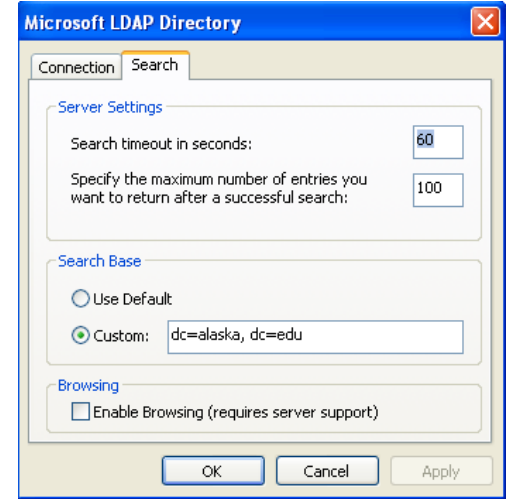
Microsoft LDAP Directory

Connection Search

Server Settings

Search timeout in seconds: 60

Specify the maximum number of entries you want to return after a successful search: 100

Search Base

Use Default

Custom: dc=alaska, dc=edu

Browsing

Enable Browsing (requires server support)

OK Cancel Apply